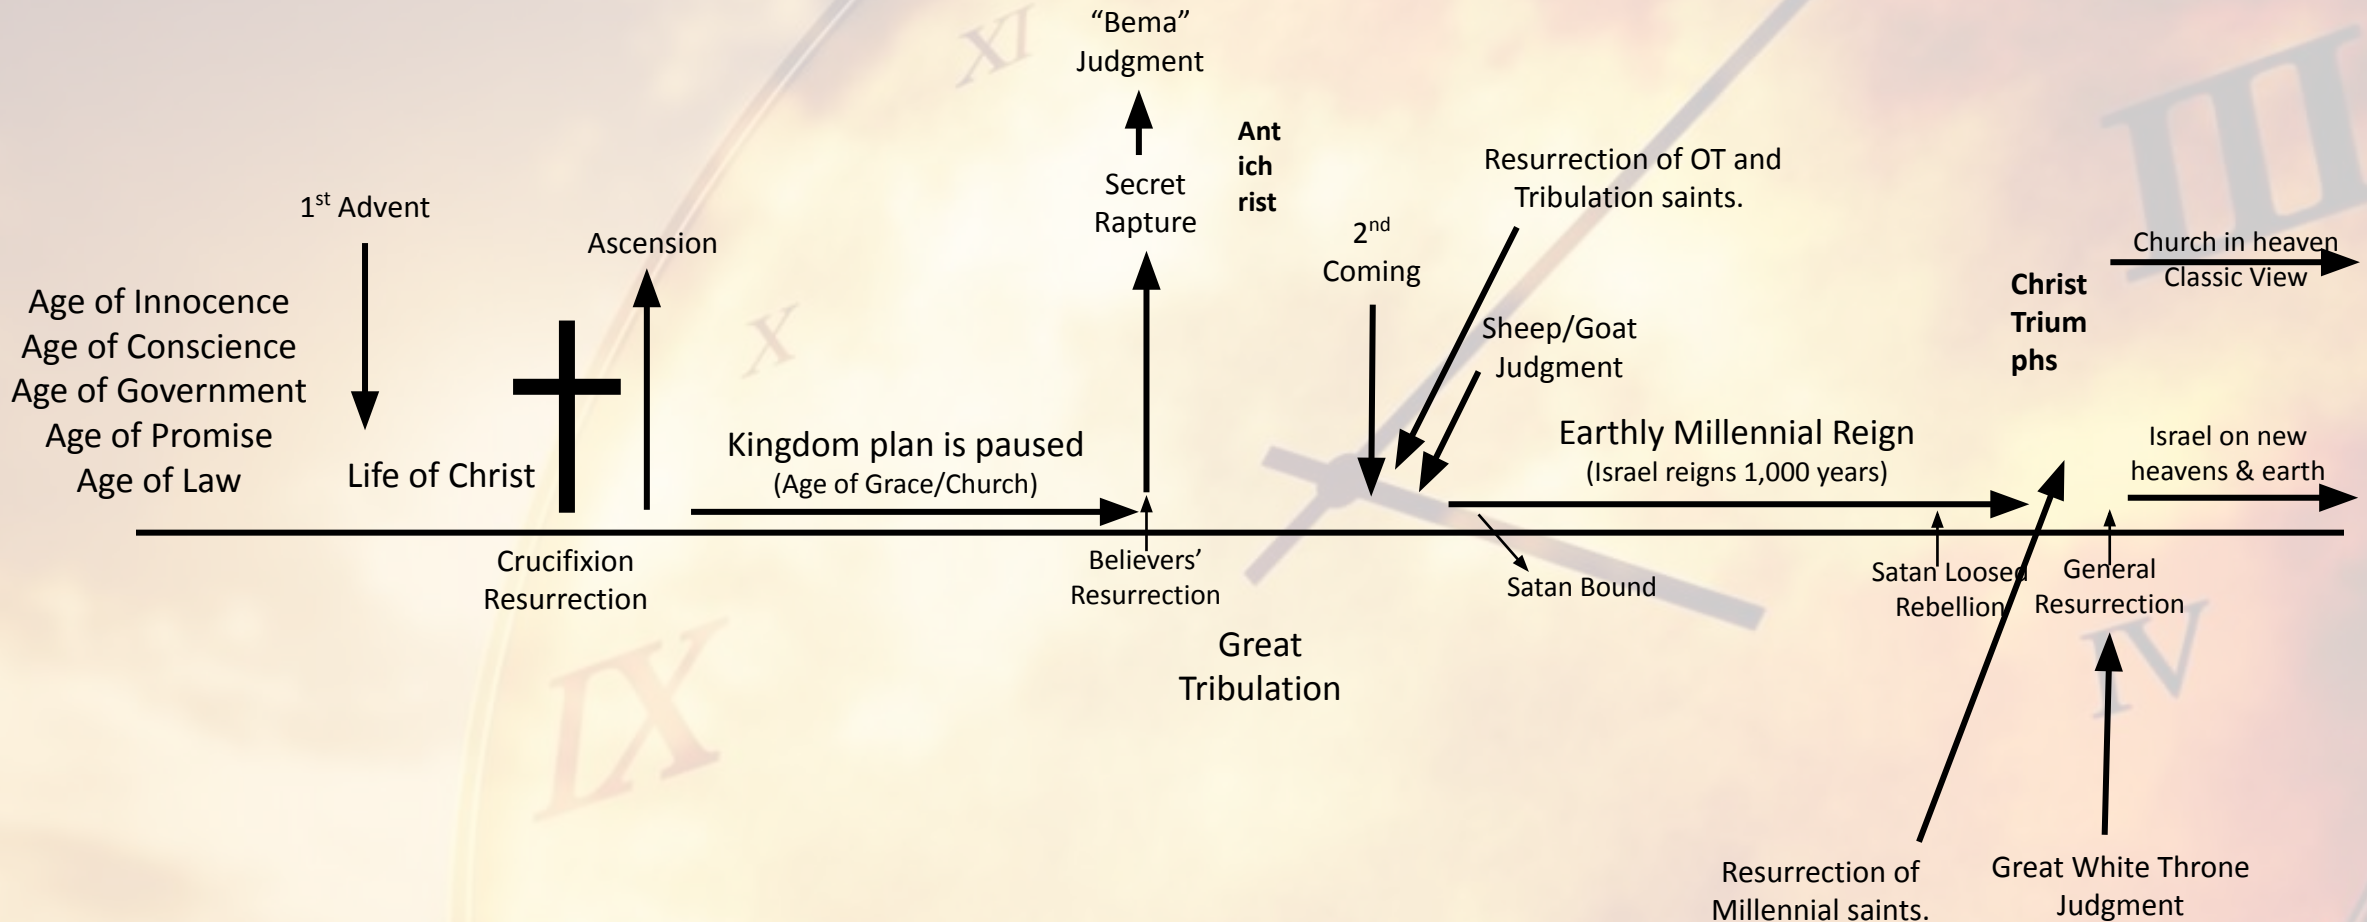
"Bema"
Judgment

Secret
Rapture

Ant
ich
rist

Resurrection of OT and
Tribulation saints.

1$^{st}$ Advent

Ascension

$2^{nd}$
Coming

Church in heaven
Classic View

Christ
Trium
phs

Sheep/Goat
Judgment

Age of Innocence
Age of Conscience
Age of Government
Age of Promise
Age of Law

Life of Christ

Kingdom plan is paused
(Age of Grace/Church)

Earthly Millennial Reign
(Israel reigns 1,000 years)

Israel on new
heavens & earth

Crucifixion
Resurrection

Believers'
Resurrection

Satan Bound

Satan Loosed
Rebellion

General
Resurrection

Great
Tribulation

Resurrection of
Millennial saints.

Great White Throne
Judgment